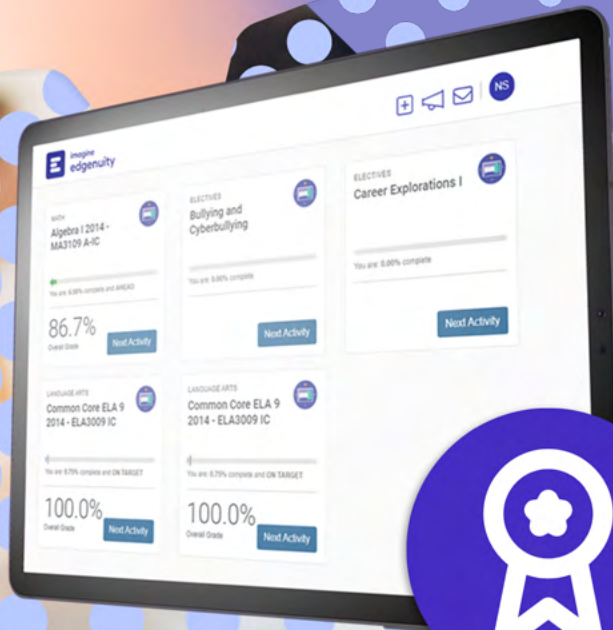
NS

imagine edgenuity

MATH
Algebra I 2014 - MA3109 A-IC

You are: 6.88% complete and AHEAD

86.7%
Overall Grade

Next Activity

ELECTIVES
Bullying and Cyberbullying

You are: 0.00% complete

Next Activity

ELECTIVES
Career Explorations I

You are: 0.00% complete

Next Activity

LANGUAGE ARTS
Common Core ELA 9 2014 - ELA3009 IC

You are: 0.75% complete and ON TARGET

100.0%
Overall Grade

Next Activity

LANGUAGE ARTS
Common Core ELA 9 2014 - ELA3009 IC

You are: 0.75% complete and ON TARGET

100.0%

Next Activity